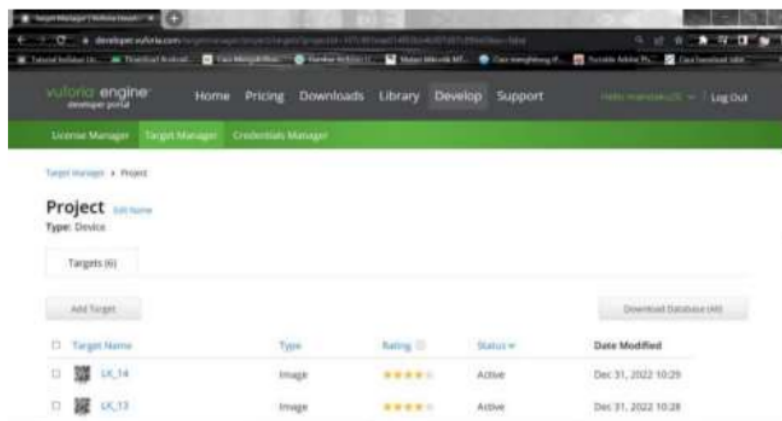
Target Manager | Vuforia Devel... ×

developer.vuforia.com/targetmanager/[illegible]

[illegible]

vuforia engine developer portal

Home Pricing Downloads Library Develop Support

Hello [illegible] | Log Out

License Manager Target Manager Credentials Manager

Target Manager > Project

Project Edit Name

Type: Device

Targets (6)

Add Target

Download Database (All)

| | Target Name | Type | Rating | Status ▾ | Date Modified |
|---|---|---|---|---|---|
| ☐ | LK_14 | Image | ★★★★☆ | Active | Dec 31, 2022 10:29 |
| ☐ | LK_13 | Image | ★★★★☆ | Active | Dec 31, 2022 10:28 |